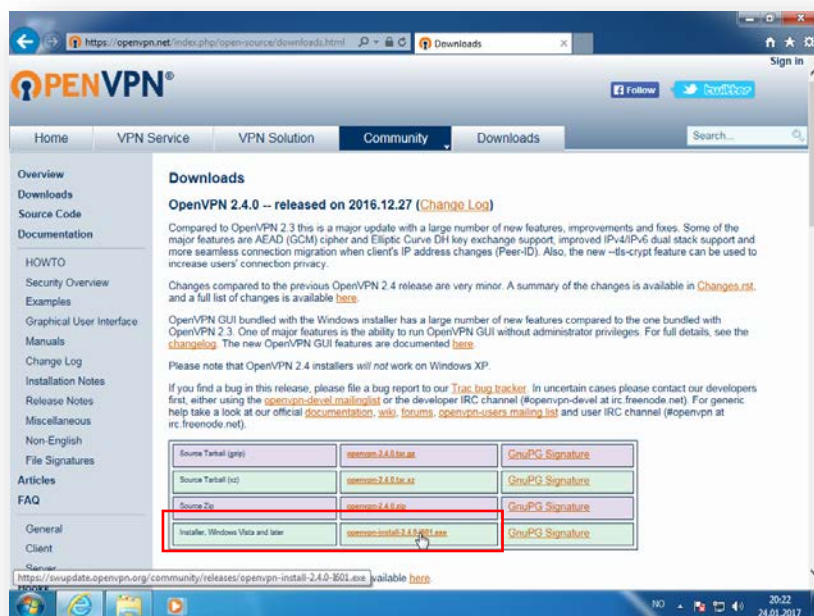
https://openvpn.net/index.php/open-source/downloads.html
Downloads
Sign in
OPENVPN®
Follow
twitter
Home
VPN Service
VPN Solution
Community
Downloads
Search...
Overview
Downloads
Source Code
Documentation
HOWTO
Security Overview
Examples
Graphical User Interface
Manuals
Change Log
Installation Notes
Release Notes
Miscellaneous
Non-English
File Signatures
Articles
FAQ
General
Client
Server

Downloads

OpenVPN 2.4.0 -- released on 2016.12.27 (Change Log)

Compared to OpenVPN 2.3 this is a major update with a large number of new features, improvements and fixes. Some of the major features are AEAD (GCM) cipher and Elliptic Curve DH key exchange support, improved IPv4/IPv6 dual stack support and more seamless connection migration when client's IP address changes (Peer-ID). Also, the new --tls-crypt feature can be used to increase users' connection privacy.

Changes compared to the previous OpenVPN 2.4 release are very minor. A summary of the changes is available in Changes.rst, and a full list of changes is available here.

OpenVPN GUI bundled with the Windows installer has a large number of new features compared to the one bundled with OpenVPN 2.3. One of major features is the ability to run OpenVPN GUI without administrator privileges. For full details, see the changelog. The new OpenVPN GUI features are documented here.

Please note that OpenVPN 2.4 installers will not work on Windows XP.

If you find a bug in this release, please file a bug report to our Trac bug tracker. In uncertain cases please contact our developers first, either using the openvpn-devel mailinglist or the developer IRC channel (#openvpn-devel at irc.freenode.net). For generic help take a look at our official documentation, wiki, forums, openvpn-users mailing list and user IRC channel (#openvpn at irc.freenode.net).

| Source Tarball (gzip) | openvpn-2.4.0.tar.gz | GnuPG Signature |
|---|---|---|
| Source Tarball (xz) | openvpn-2.4.0.tar.xz | GnuPG Signature |
| Source Zip | openvpn-2.4.0.zip | GnuPG Signature |
| Installer, Windows Vista and later | openvpn-install-2.4.0-I601.exe | GnuPG Signature |

https://swupdate.openvpn.org/community/releases/openvpn-install-2.4.0-I601.exe
vailable here.
NO
20:22
24.01.2017